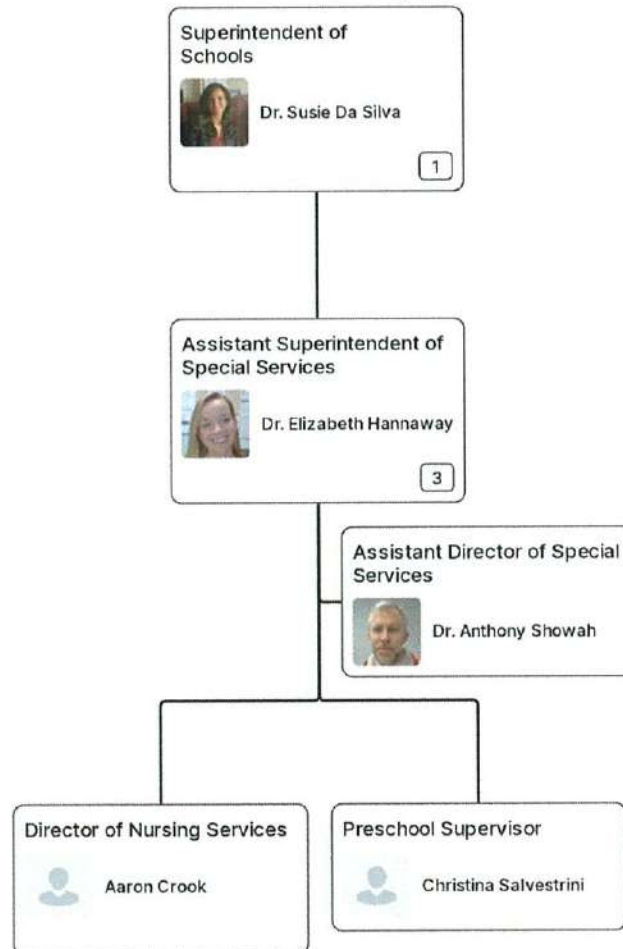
Superintendent of Schools

Dr. Susie Da Silva

1

Assistant Superintendent of Special Services

Dr. Elizabeth Hannaway

3

Assistant Director of Special Services

Dr. Anthony Showah

Director of Nursing Services

Aaron Crook

Preschool Supervisor

Christina Salvestrini